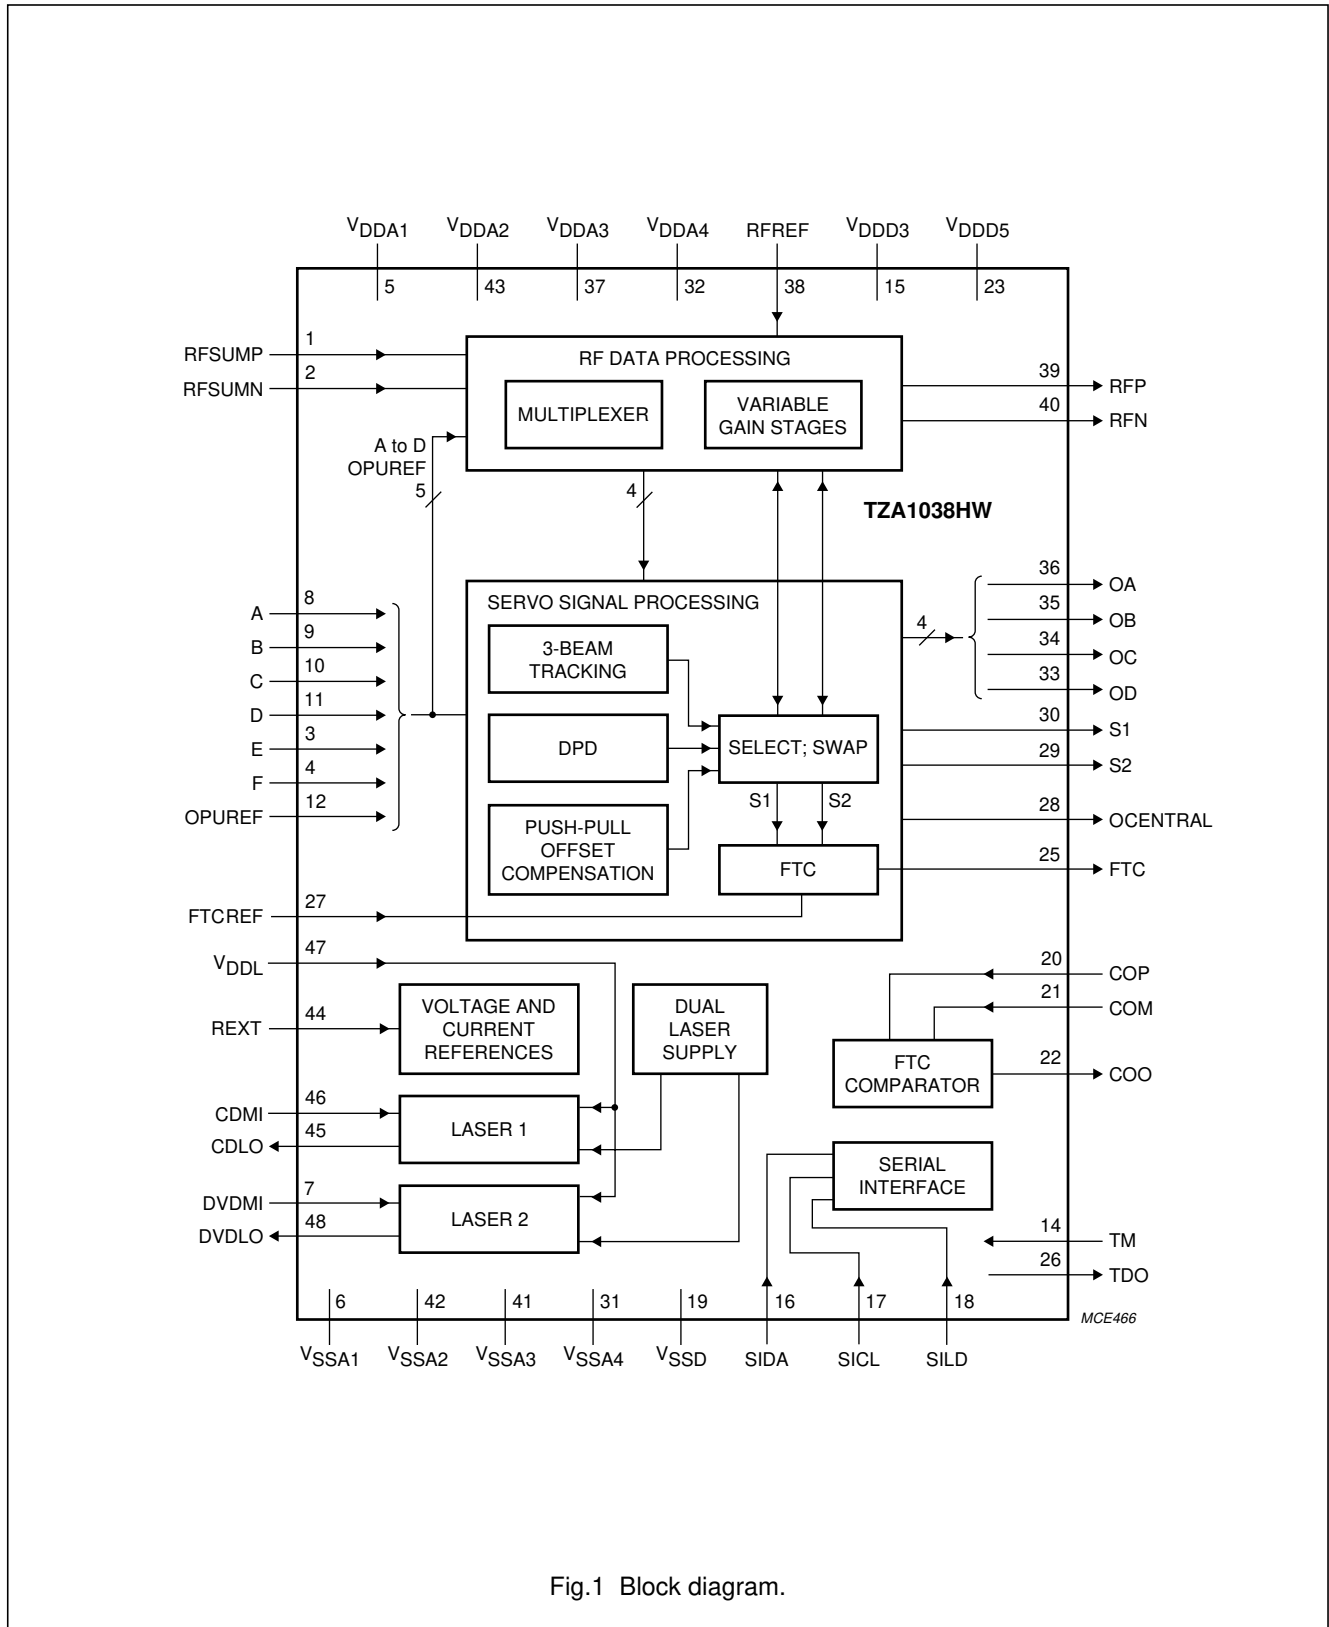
$V_{DDA1}$ $V_{DDA2}$ $V_{DDA3}$ $V_{DDA4}$ RFREF $V_{DDD3}$ $V_{DDD5}$

5 43 37 32 38 15 23

RFSUMP 1
RFSUMN 2

RF DATA PROCESSING

MULTIPLEXER

VARIABLE GAIN STAGES

39 RFP
40 RFN

A to D OPUREF
5

4

TZA1038HW

SERVO SIGNAL PROCESSING

A 8
B 9
C 10
D 11
E 3
F 4
OPUREF 12

3-BEAM TRACKING

DPD

PUSH-PULL OFFSET COMPENSATION

SELECT; SWAP

S1 S2

FTC

4

36 OA
35 OB
34 OC
33 OD
30 S1
29 S2
28 OCENTRAL
25 FTC

FTCREF 27
$V_{DDL}$ 47
REXT 44

VOLTAGE AND CURRENT REFERENCES

DUAL LASER SUPPLY

20 COP
21 COM

FTC COMPARATOR

22 COO

CDMI 46
CDLO 45

LASER 1

SERIAL INTERFACE

DVDMI 7
DVDLO 48

LASER 2

14 TM
26 TDO

6 42 41 31 19 16 17 18

$V_{SSA1}$ $V_{SSA2}$ $V_{SSA3}$ $V_{SSA4}$ $V_{SSD}$ SIDA SICL SILD

MCE466

Fig.1 Block diagram.